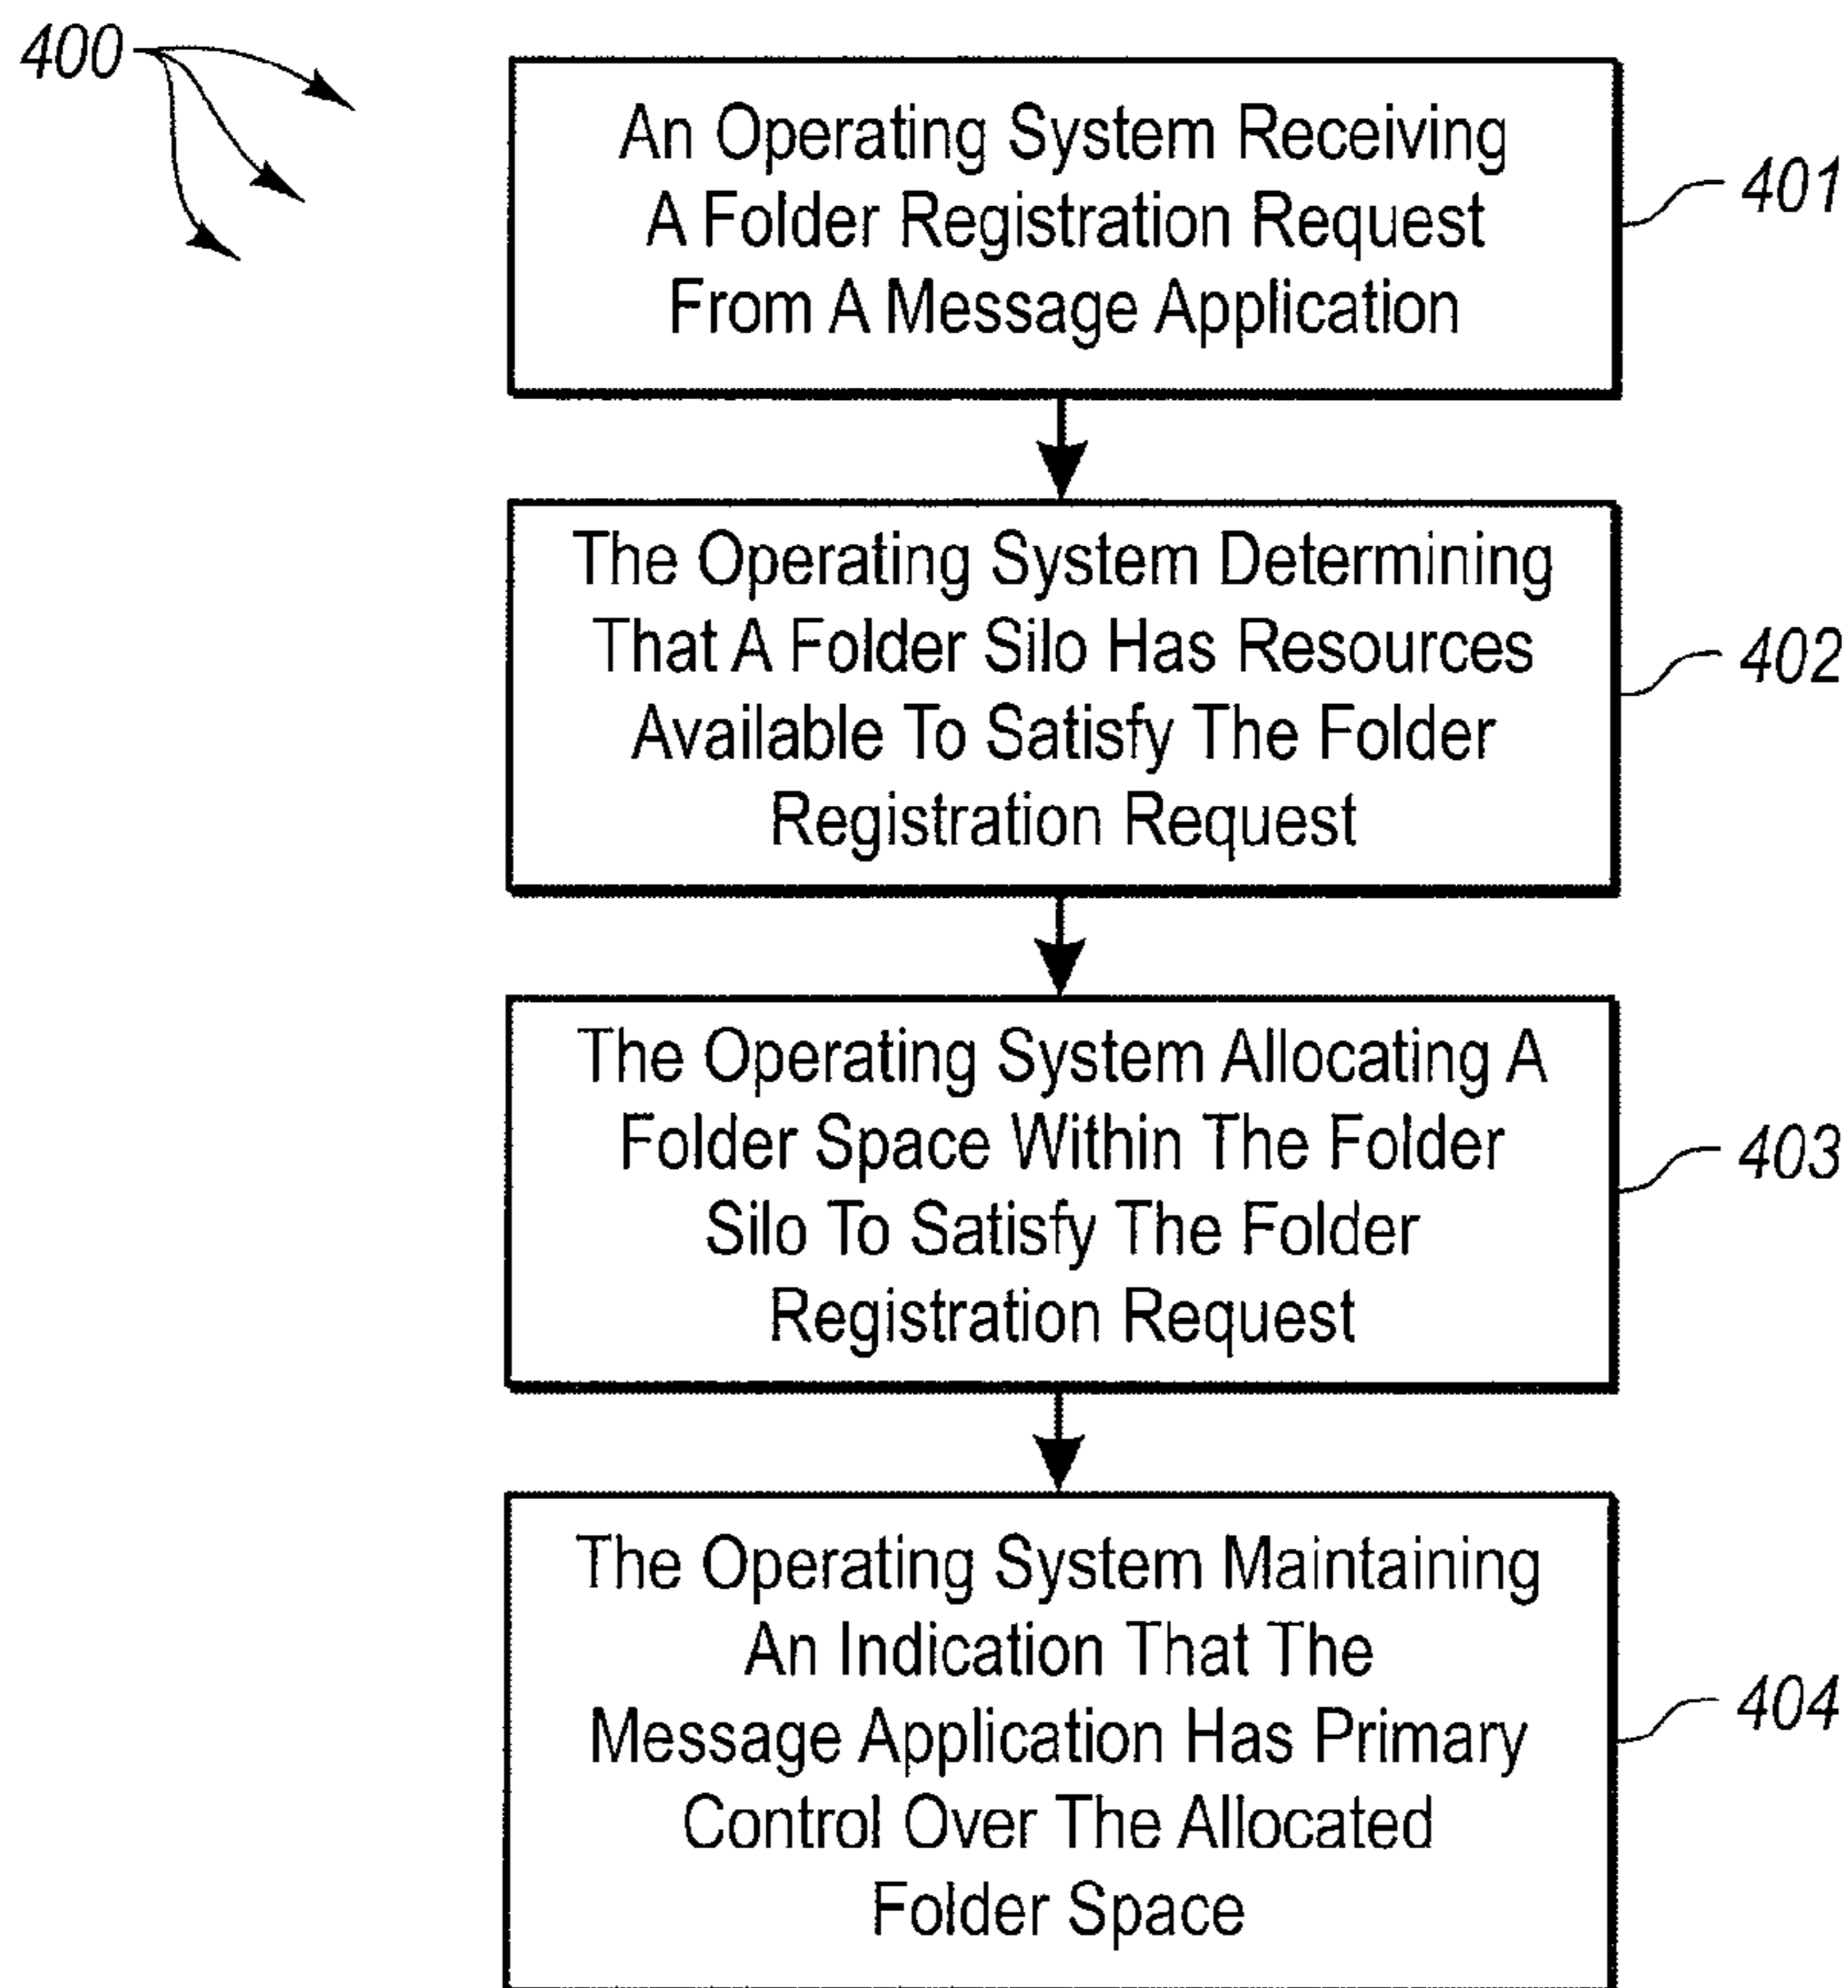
400

An Operating System Receiving A Folder Registration Request From A Message Application

401

The Operating System Determining That A Folder Silo Has Resources Available To Satisfy The Folder Registration Request

402

The Operating System Allocating A Folder Space Within The Folder Silo To Satisfy The Folder Registration Request

403

The Operating System Maintaining An Indication That The Message Application Has Primary Control Over The Allocated Folder Space

404